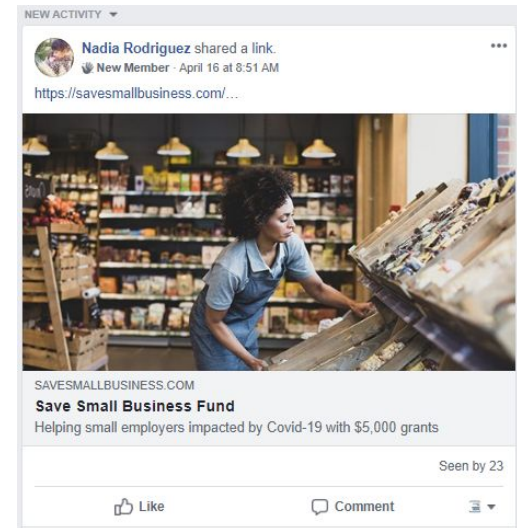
NEW ACTIVITY ▾

Nadia Rodriguez shared a link.
New Member · April 16 at 8:51 AM

...

https://savesmallbusiness.com/...

SAVESMALLBUSINESS.COM

Save Small Business Fund

Helping small employers impacted by Covid-19 with $5,000 grants

Seen by 23

Like

Comment